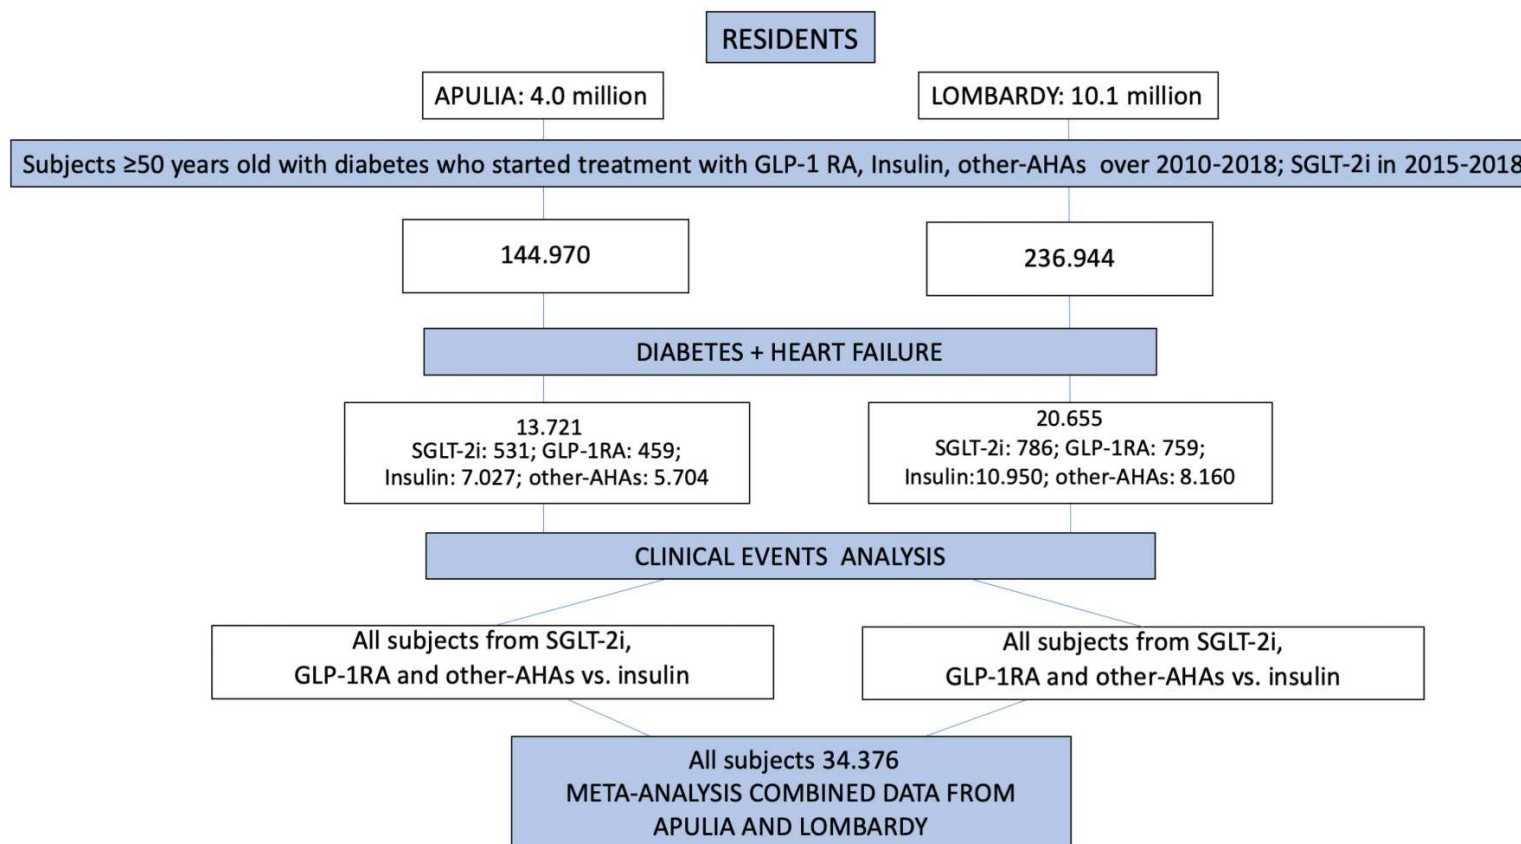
RESIDENTS

APULIA: 4.0 million

LOMBARDY: 10.1 million

Subjects ≥50 years old with diabetes who started treatment with GLP-1 RA, Insulin, other-AHAs over 2010-2018; SGLT-2i in 2015-2018

144.970

236.944

DIABETES + HEART FAILURE

13.721
SGLT-2i: 531; GLP-1RA: 459;
Insulin: 7.027; other-AHAs: 5.704

20.655
SGLT-2i: 786; GLP-1RA: 759;
Insulin:10.950; other-AHAs: 8.160

CLINICAL EVENTS ANALYSIS

All subjects from SGLT-2i, GLP-1RA and other-AHAs vs. insulin

All subjects from SGLT-2i, GLP-1RA and other-AHAs vs. insulin

All subjects 34.376
META-ANALYSIS COMBINED DATA FROM
APULIA AND LOMBARDY